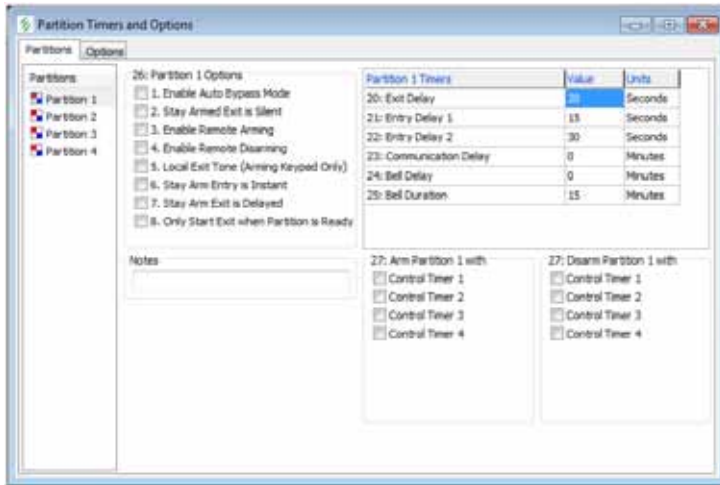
Partition Timers and Options

Partitions | Options

Partitions
Partition 1
Partition 2
Partition 3
Partition 4

26: Partition 1 Options
1. Enable Auto Bypass Mode
2. Stay Armed Exit is Silent
3. Enable Remote Arming
4. Enable Remote Disarming
5. Local Exit Tone (Arming Keypad Only)
6. Stay Arm Entry is Instant
7. Stay Arm Exit is Delayed
8. Only Start Exit when Partition is Ready

| Partition 1 Timers | Value | Units |
|---|---|---|
| 20: Exit Delay | 30 | Seconds |
| 21: Entry Delay 1 | 15 | Seconds |
| 22: Entry Delay 2 | 30 | Seconds |
| 23: Communication Delay | 0 | Minutes |
| 24: Bell Delay | 0 | Minutes |
| 25: Bell Duration | 15 | Minutes |

Notes

27: Arm Partition 1 with
Control Timer 1
Control Timer 2
Control Timer 3
Control Timer 4

27: Disarm Partition 1 with
Control Timer 1
Control Timer 2
Control Timer 3
Control Timer 4